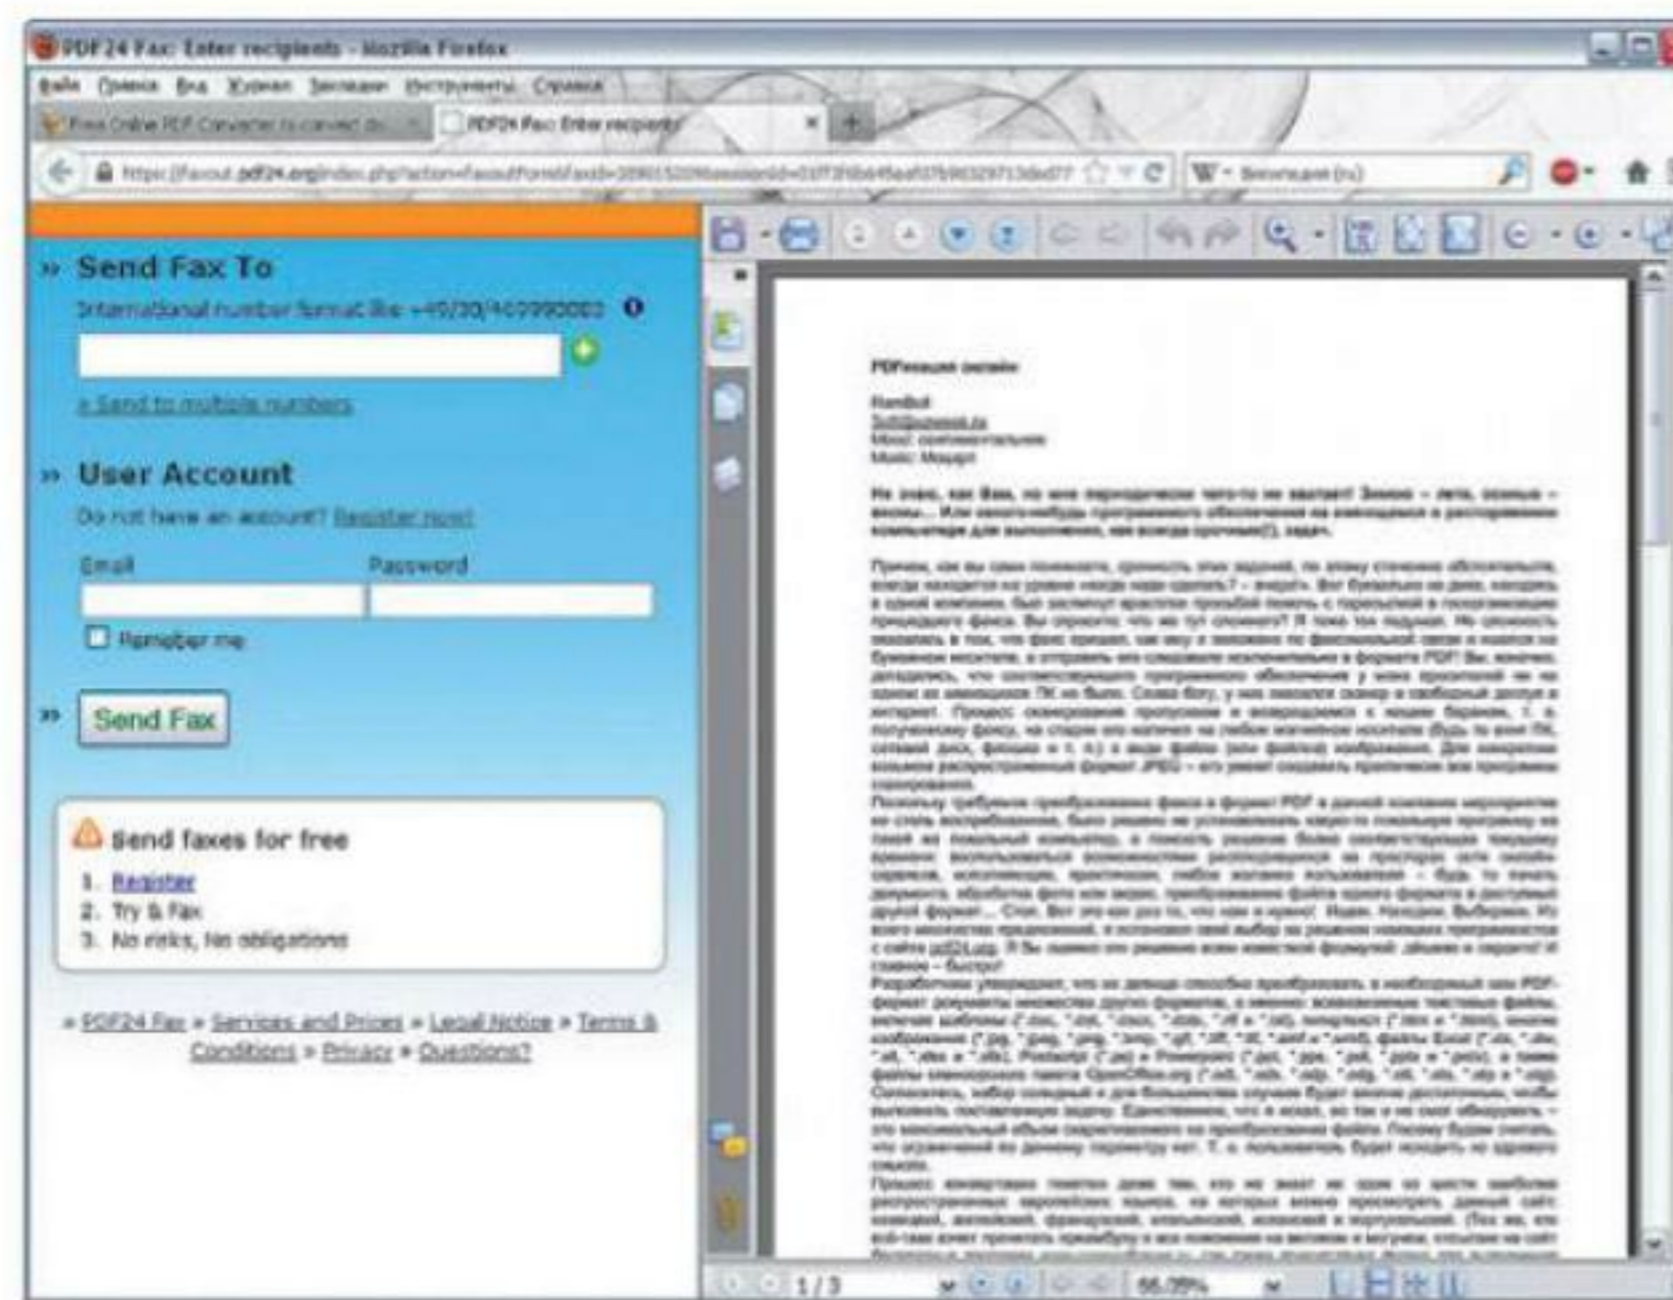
PDF24 Fax: Enter recipients - Mozilla Firefox

Файл Правка Вид Журнал Закладки Инструменты Справка

Free Online PDF Converter to convert do... × PDF24 Fax: Enter recipients ×

https://faxout.pdf24.org/index.php?action=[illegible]

Википедия (ru)

» Send Fax To

International number format like +49/30/400990003

» Send to multiple numbers

» User Account

Do not have an account? Register now!

Email

Password

Remember me

» Send Fax

Send faxes for free

1. Register
2. Try & Fax
3. No risks, no obligations

» PDF24 Fax » Services and Prices » Legal Notice » Terms & Conditions » Privacy » Questions?

PDFакция онлайн

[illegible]

1 / 3

66,75%